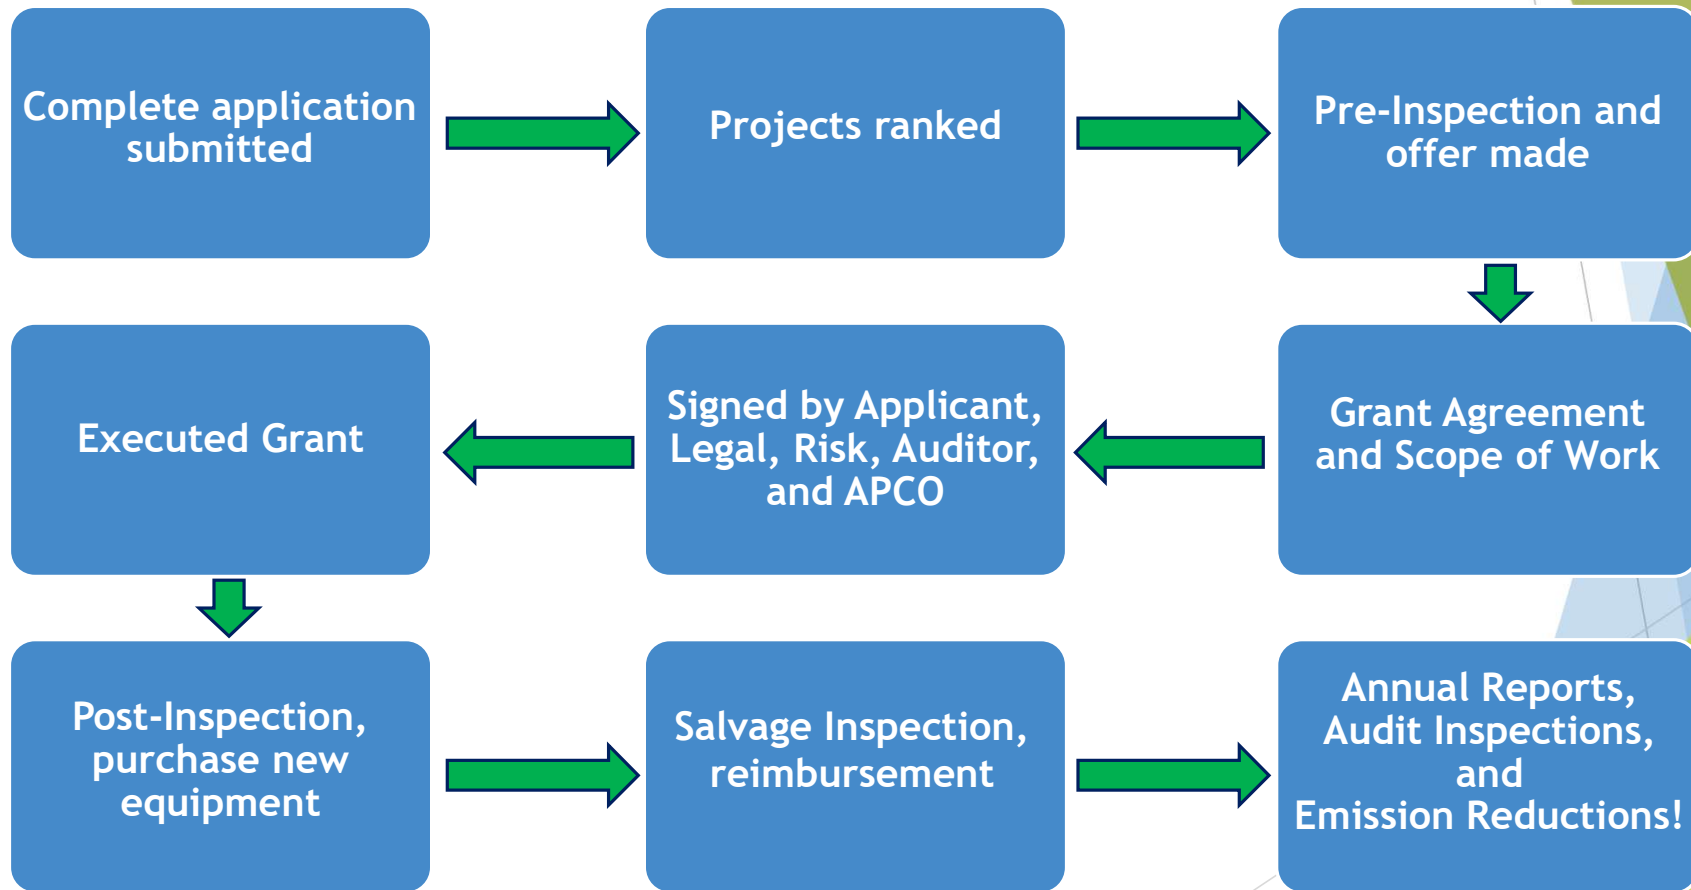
Complete application submitted

Projects ranked

Pre-Inspection and offer made

Grant Agreement and Scope of Work

Signed by Applicant, Legal, Risk, Auditor, and APCO

Executed Grant

Post-Inspection, purchase new equipment

Salvage Inspection, reimbursement

Annual Reports, Audit Inspections, and Emission Reductions!